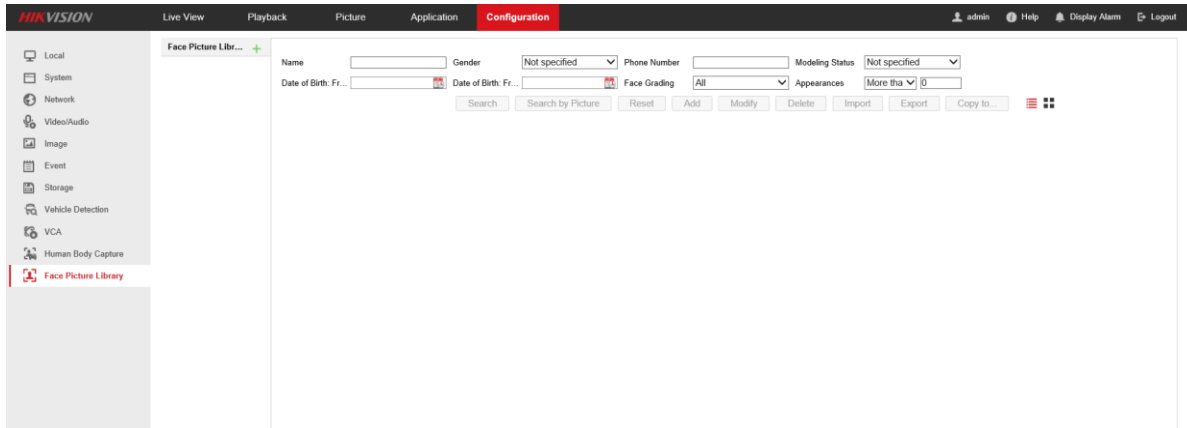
HIKVISION Live View Playback Picture Application Configuration admin Help Display Alarm Logout

Local
System
Network
Video/Audio
Image
Event
Storage
Vehicle Detection
VCA
Human Body Capture
Face Picture Library

Face Picture Libr... +

Name
Gender Not specified
Phone Number
Modeling Status Not specified
Date of Birth: Fr...
Date of Birth: Fr...
Face Grading All
Appearances More tha 0

Search Search by Picture Reset Add Modify Delete Import Export Copy to...